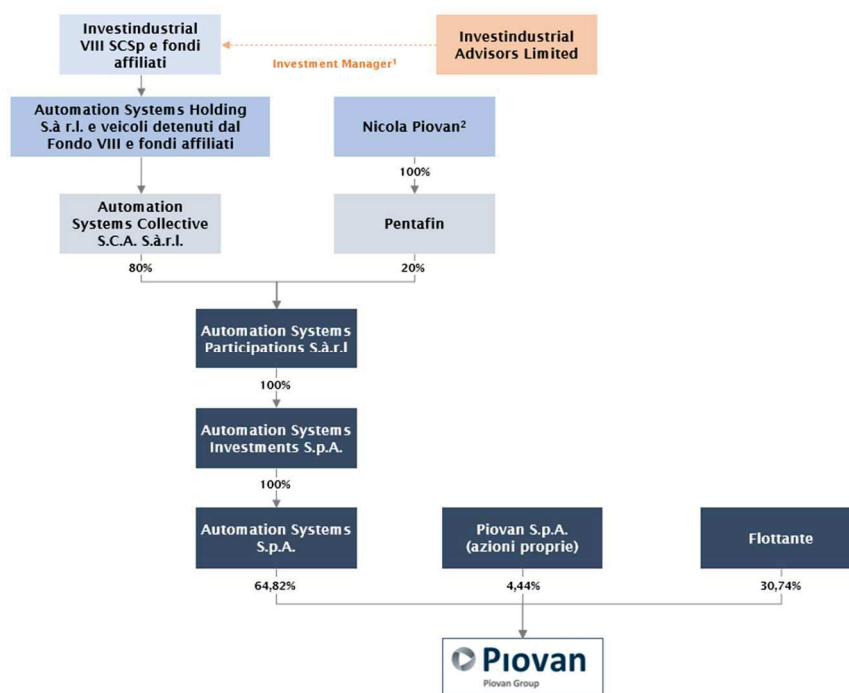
Investindustrial VIII SCSp e fondi affiliati

Investindustrial Advisors Limited

Investment Manager$^1$

Automation Systems Holding S.à r.l. e veicoli detenuti dal Fondo VIII e fondi affiliati

Nicola Piovan$^2$

100%

Automation Systems Collective S.C.A. S.à.r.l.

Pentafin

80%

20%

Automation Systems Participations S.à.r.l

100%

Automation Systems Investments S.p.A.

100%

Automation Systems S.p.A.

Piovan S.p.A. (azioni proprie)

Flottante

64,82%

4,44%

30,74%

PIOVAN

Piovan Group